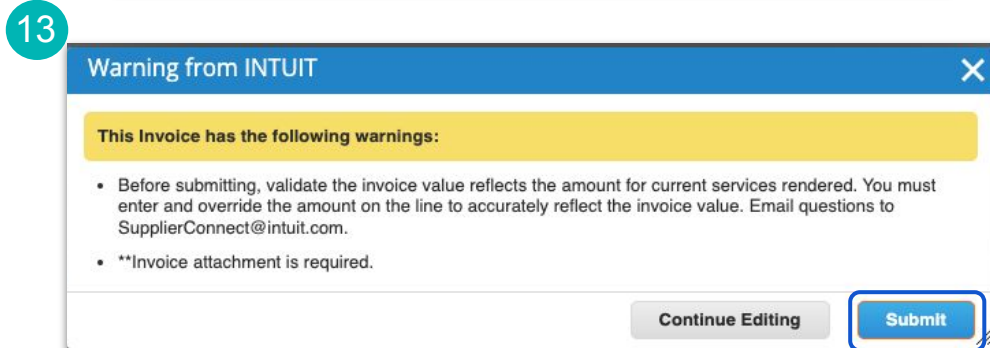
13

Warning from INTUIT

This Invoice has the following warnings:

- Before submitting, validate the invoice value reflects the amount for current services rendered. You must enter and override the amount on the line to accurately reflect the invoice value. Email questions to SupplierConnect@intuit.com.
- **Invoice attachment is required.

Continue Editing

Submit